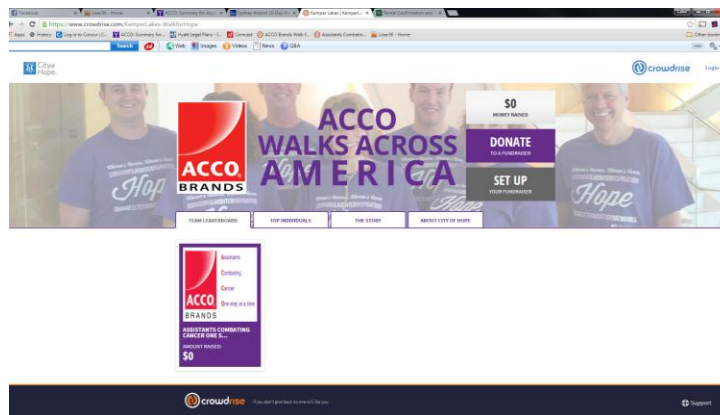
Facebook | Love It! - Home | ACCO Summary for Acc | Sydney Airport (2 Day St) | Kamper Lakes | Kamper L | Travel Confirmation

https://www.crowdrise.com/KamperLakes-WalkforHope

Apps | History | Log in to Concur | ACCO Summary for... | Hyatt Legal Plans | Comcast | ACCO Brands Walk f... | Assistants Combatin... | Love It! - Home | Other bookmarks

Search | Web | Images | Videos | News | Q&A

City of Hope

crowdrise | Login

ACCO BRANDS

ACCO WALKS ACROSS AMERICA

$0
MONEY RAISED

DONATE
TO A FUNDRAISER

SET UP
YOUR FUNDRAISER

TEAM LEADERBOARD | TOP INDIVIDUALS | THE STORY | ABOUT CITY OF HOPE

Assistants
Combating
Cancer
One step at a time

ACCO
BRANDS

ASSISTANTS COMBATING CANCER ONE S...
AMOUNT RAISED
$0

crowdrise | If you don't give back no one will like you.

Support